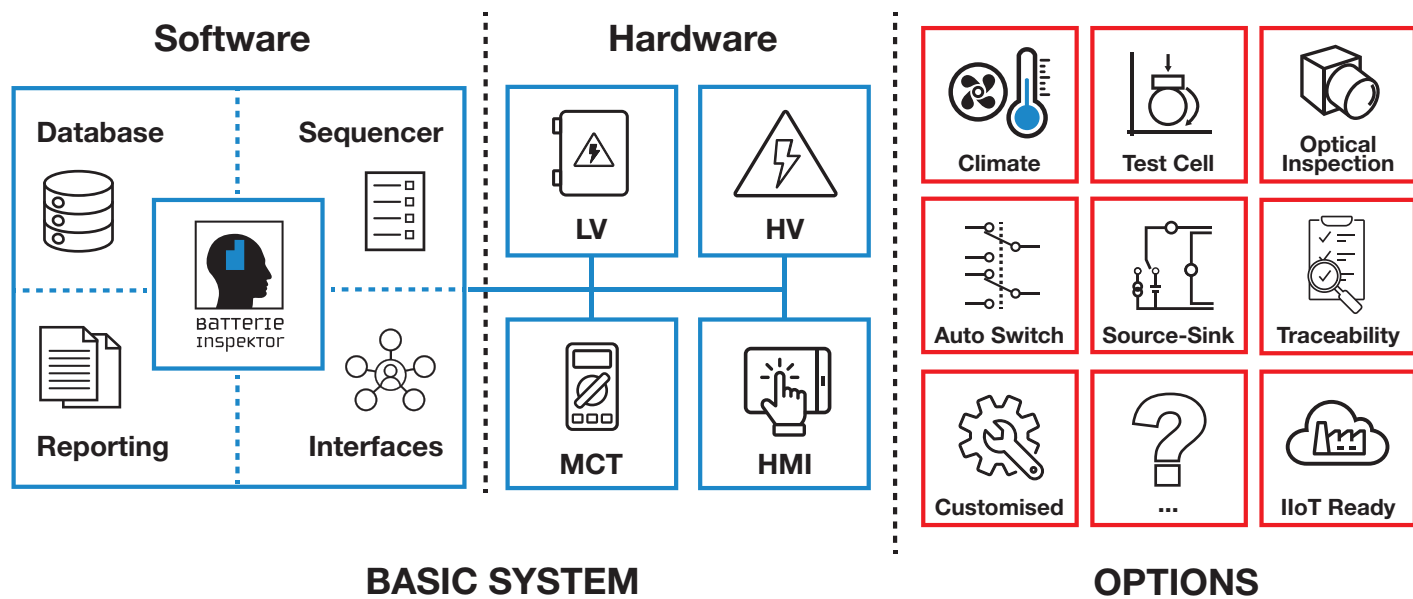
Software

Database

Sequencer

Batterie Inspektor

Reporting

Interfaces

Hardware

LV

HV

MCT

HMI

Climate

Test Cell

Optical Inspection

Auto Switch

Source-Sink

Traceability

Customised

...

IIoT Ready

BASIC SYSTEM

OPTIONS